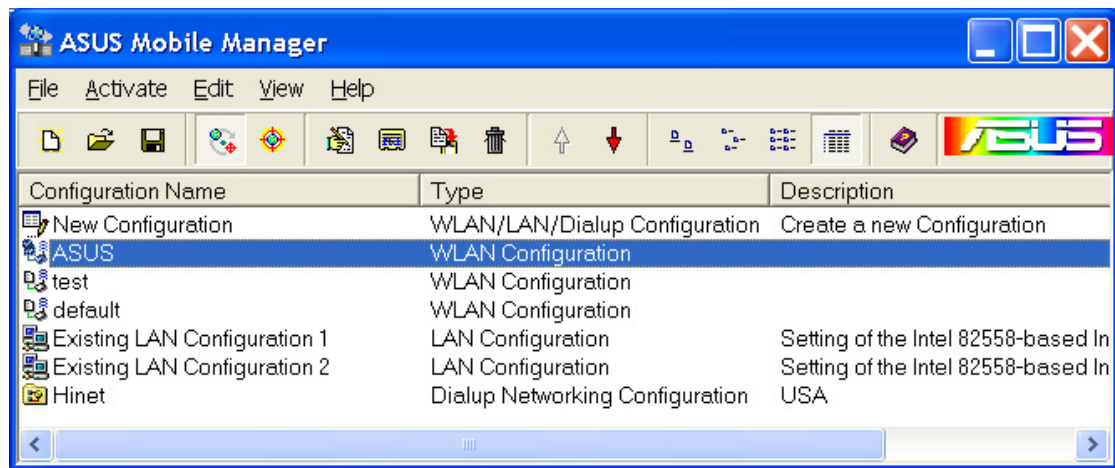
ASUS Mobile Manager

File Activate Edit View Help

| Configuration Name | Type | Description |
|---|---|---|
| New Configuration | WLAN/LAN/Dialup Configuration | Create a new Configuration |
| ASUS | WLAN Configuration | |
| test | WLAN Configuration | |
| default | WLAN Configuration | |
| Existing LAN Configuration 1 | LAN Configuration | Setting of the Intel 82558-based In |
| Existing LAN Configuration 2 | LAN Configuration | Setting of the Intel 82558-based In |
| Hinet | Dialup Networking Configuration | USA |